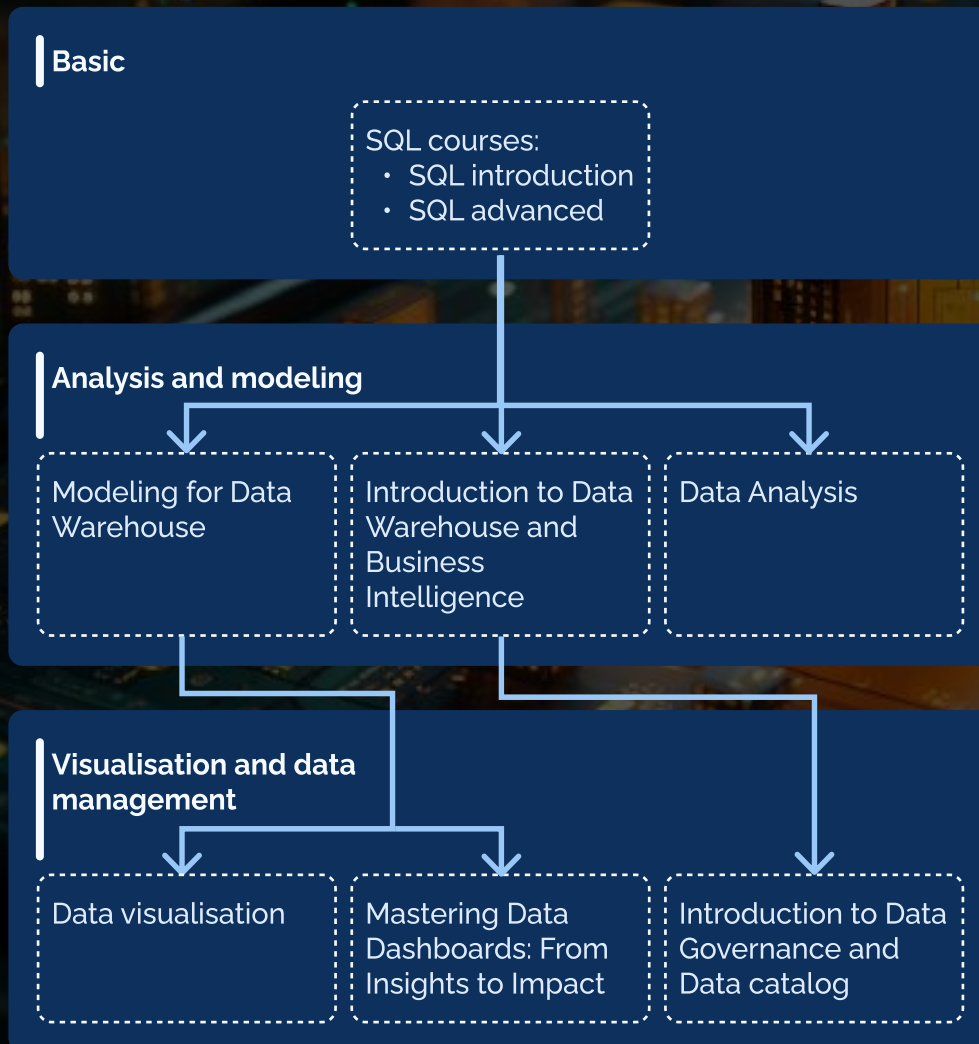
Basic

SQL courses:
• SQL introduction
• SQL advanced

Analysis and modeling

Modeling for Data Warehouse

Introduction to Data Warehouse and Business Intelligence

Data Analysis

Visualisation and data management

Data visualisation

Mastering Data Dashboards: From Insights to Impact

Introduction to Data Governance and Data catalog